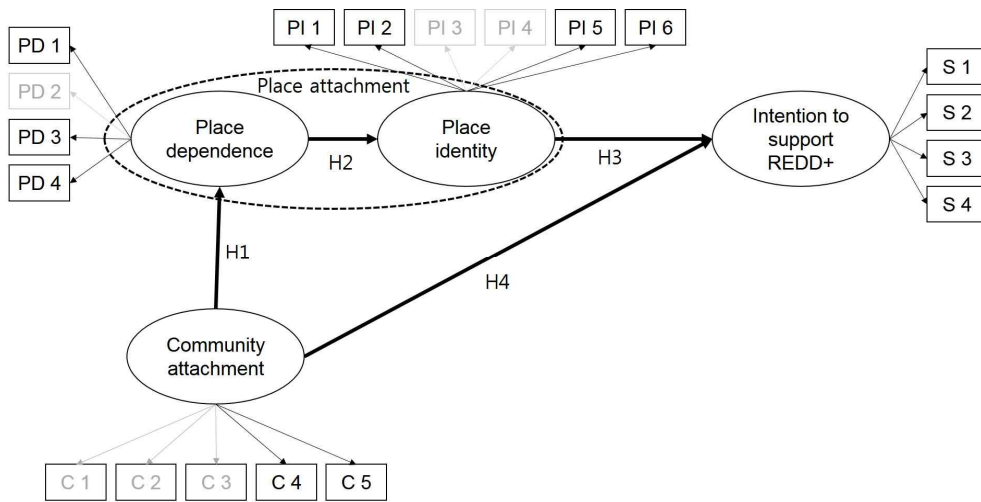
PI 1
PI 2
PI 3
PI 4
PI 5
PI 6

PD 1
PD 2
PD 3
PD 4

Place attachment

Place dependence

H2

Place identity

H3

Intention to support REDD+

S 1
S 2
S 3
S 4

H1

H4

Community attachment

C 1
C 2
C 3
C 4
C 5